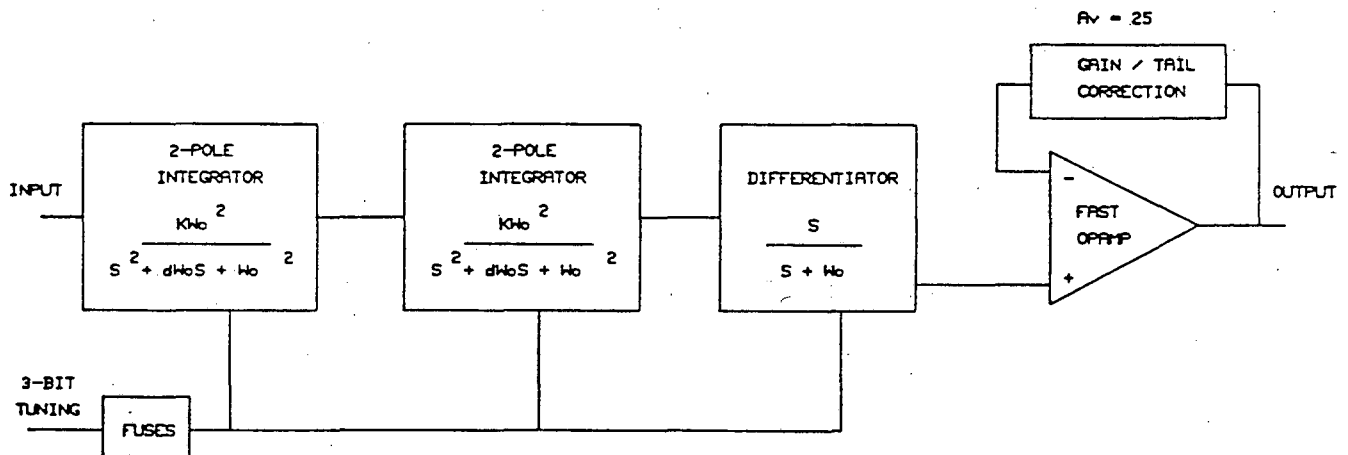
Av = 25

GAIN / TAIL CORRECTION

INPUT

2-POLE INTEGRATOR

$\frac{KWo^2}{S^2 + dWoS + Wo^2}$

2-POLE INTEGRATOR

$\frac{KWo^2}{S^2 + dWoS + Wo^2}$

DIFFERENTIATOR

$\frac{S}{S + Wo}$

-

+

FAST OPAMP

OUTPUT

3-BIT TUNING

FUSES